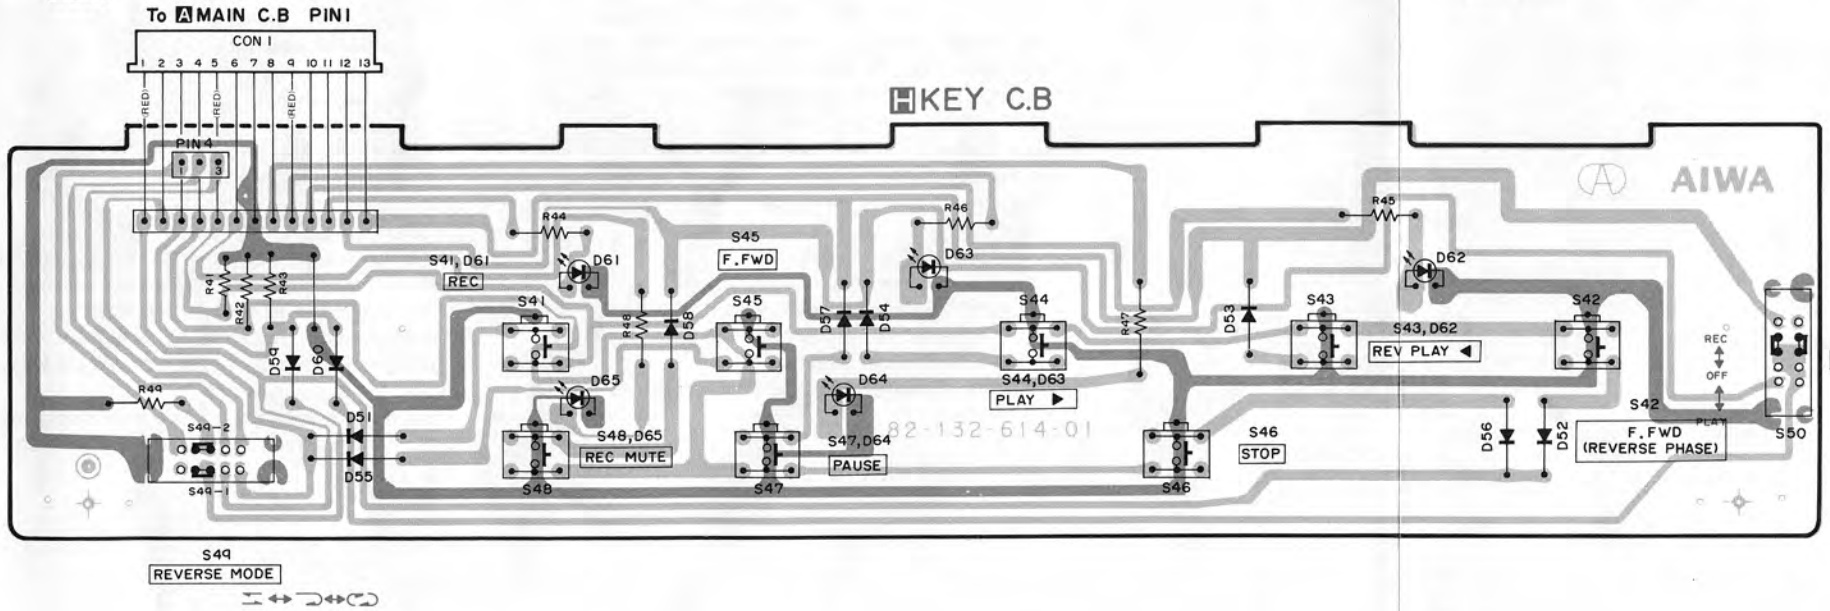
To A MAIN C.B PIN1

CON 1

1 2 3 4 5 6 7 8 9 10 11 12 13

(RED) (RED) (RED)

H KEY C.B

PIN 4

1 3

AIWA

R44

R46

R45

S45

F.FWD

S41, D61

REC

D61

D63

D62

R41 R42 R43

S41

S45

S44

S43

S42

R48 D58

D57 D54

R47

D53

S43, D62

REV PLAY ◀

D59 D60

D65

D64

S44, D63

PLAY ▶

REC

OFF

PLAY

R49

D51

S48, D65

REC MUTE

S47, D64

PAUSE

82-132-614-01

S46

STOP

S42

F.FWD (REVERSE PHASE)

D56 D52

S50

S49-2

S49-1

D55

S48

S47

S46

S49

REVERSE MODE